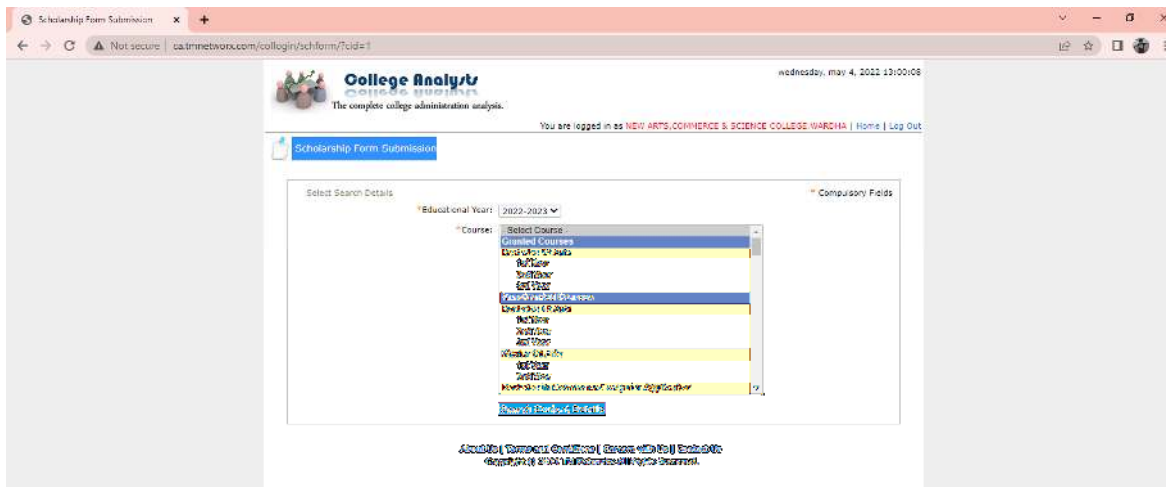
Scholarship Form Submission

Not secure | ca.tmnetworx.com/collogin/schform/?cid=1

College Analysts
The complete college administration analysis.

wednesday, may 4, 2022 13:00:08

You are logged in as NEW ARTS,COMMERCE & SCIENCE COLLEGE WARDHA | Home | Log Out

Scholarship Form Submission

Select Search Details

* Compulsory Fields

*Educational Year: 2022-2023

*Course: Select Course
Granted Courses
Bachelor Of Arts
1st Year
2nd Year
3rd Year
Non-Granted Courses
Bachelor Of Arts
1st Year
2nd Year
3rd Year
Master Of Arts
1st Year
2nd Year
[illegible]

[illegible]

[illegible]
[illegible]